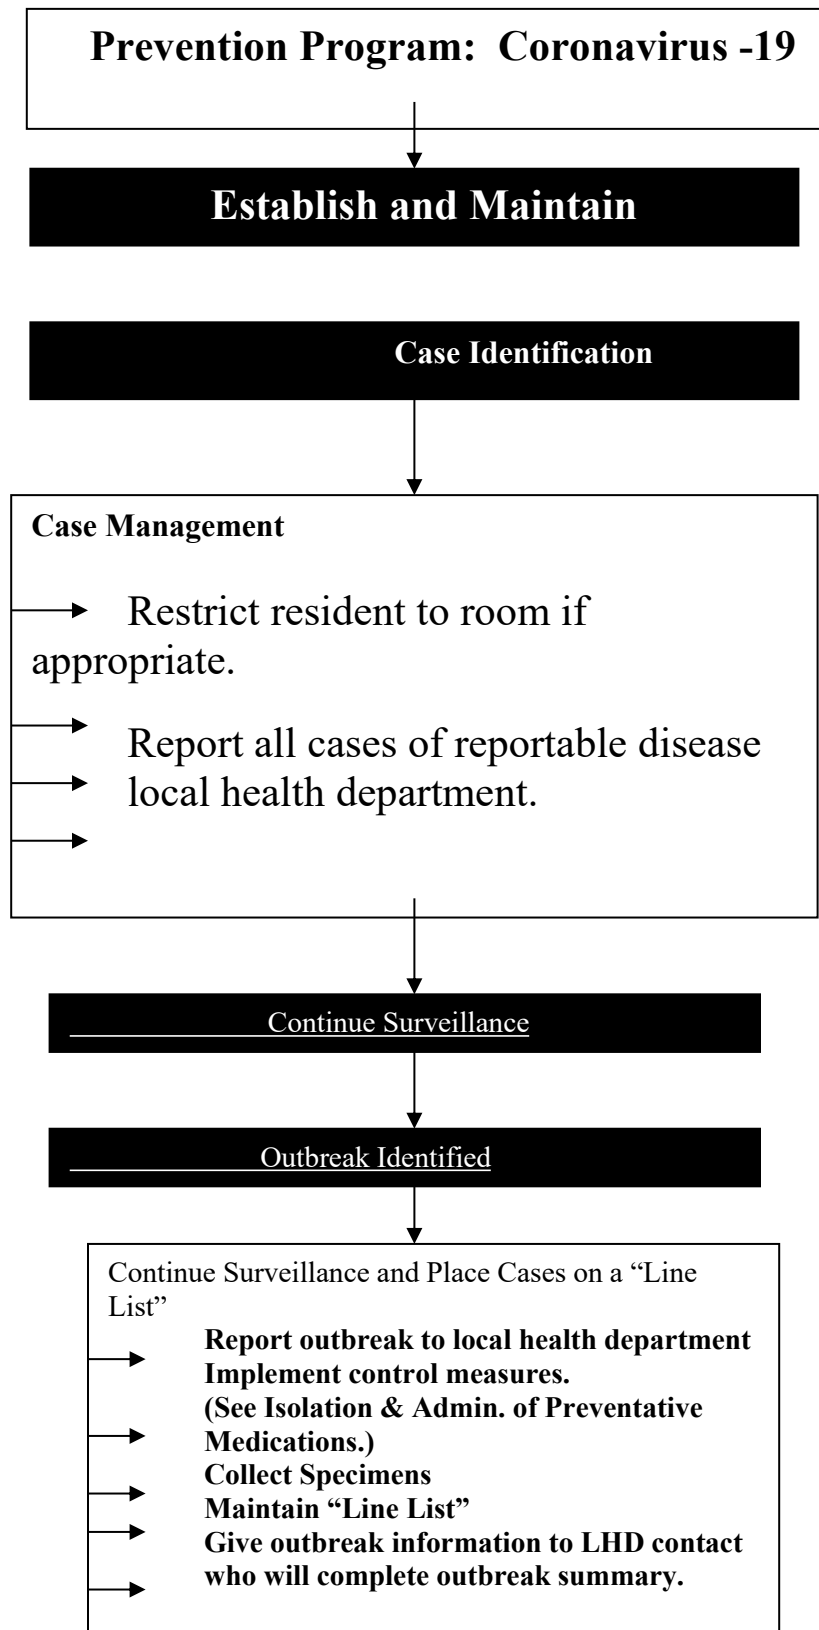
Prevention Program: Coronavirus -19

Establish and Maintain

Case Identification

Case Management

Restrict resident to room if appropriate.

Report all cases of reportable disease local health department.

Continue Surveillance

Outbreak Identified

Continue Surveillance and Place Cases on a "Line List"

Report outbreak to local health department
Implement control measures.
(See Isolation & Admin. of Preventative Medications.)
Collect Specimens
Maintain "Line List"
Give outbreak information to LHD contact who will complete outbreak summary.